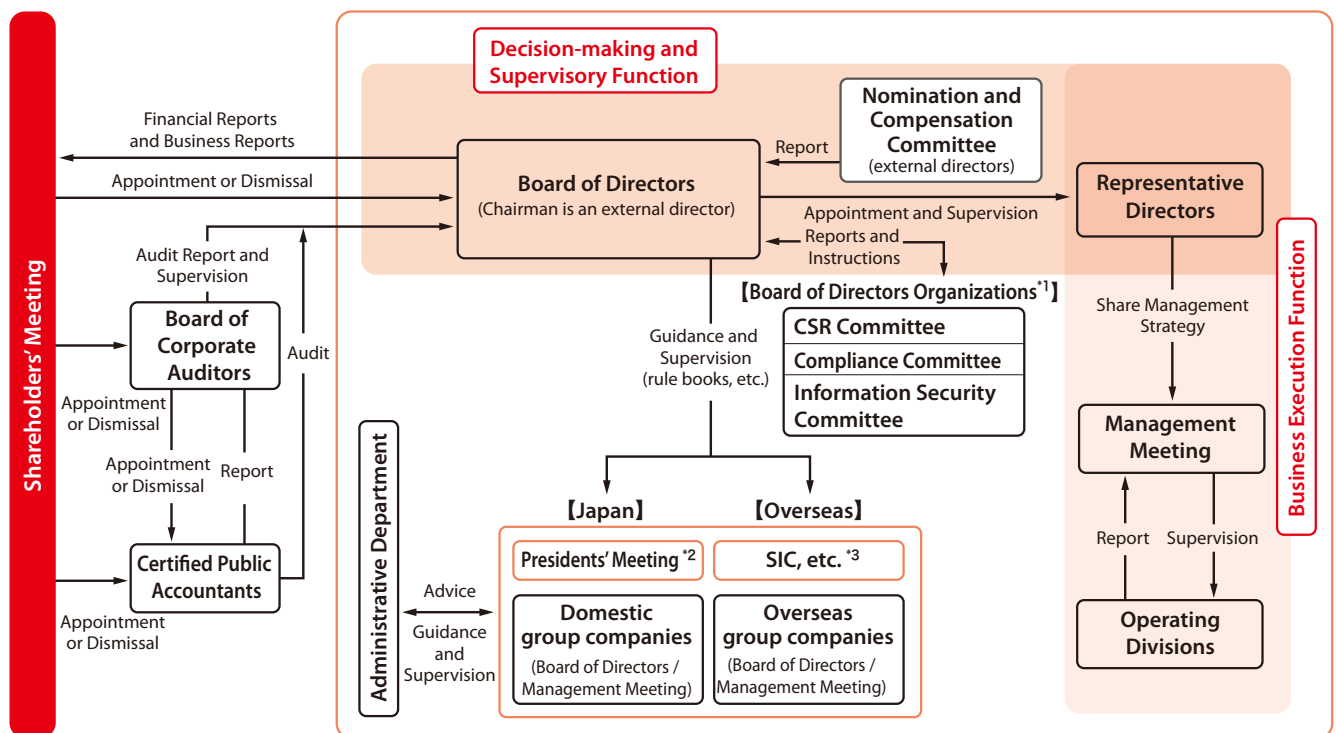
Shareholders' Meeting

Decision-making and Supervisory Function

Financial Reports and Business Reports

Appointment or Dismissal

Audit Report and Supervision

Board of Corporate Auditors

Audit

Appointment or Dismissal

Appointment or Dismissal

Report

Certified Public Accountants

Appointment or Dismissal

Nomination and Compensation Committee
(external directors)

Report

Board of Directors
(Chairman is an external director)

Appointment and Supervision

Reports and Instructions

Representative Directors

【Board of Directors Organizations$^{*1}$】

CSR Committee

Compliance Committee

Information Security Committee

Guidance and Supervision
(rule books, etc.)

Share Management Strategy

Management Meeting

Report

Supervision

Operating Divisions

Business Execution Function

Administrative Department

Advice

Guidance and Supervision

【Japan】

【Overseas】

Presidents' Meeting $^{*2}$

SIC, etc. $^{*3}$

Domestic group companies
(Board of Directors / Management Meeting)

Overseas group companies
(Board of Directors / Management Meeting)